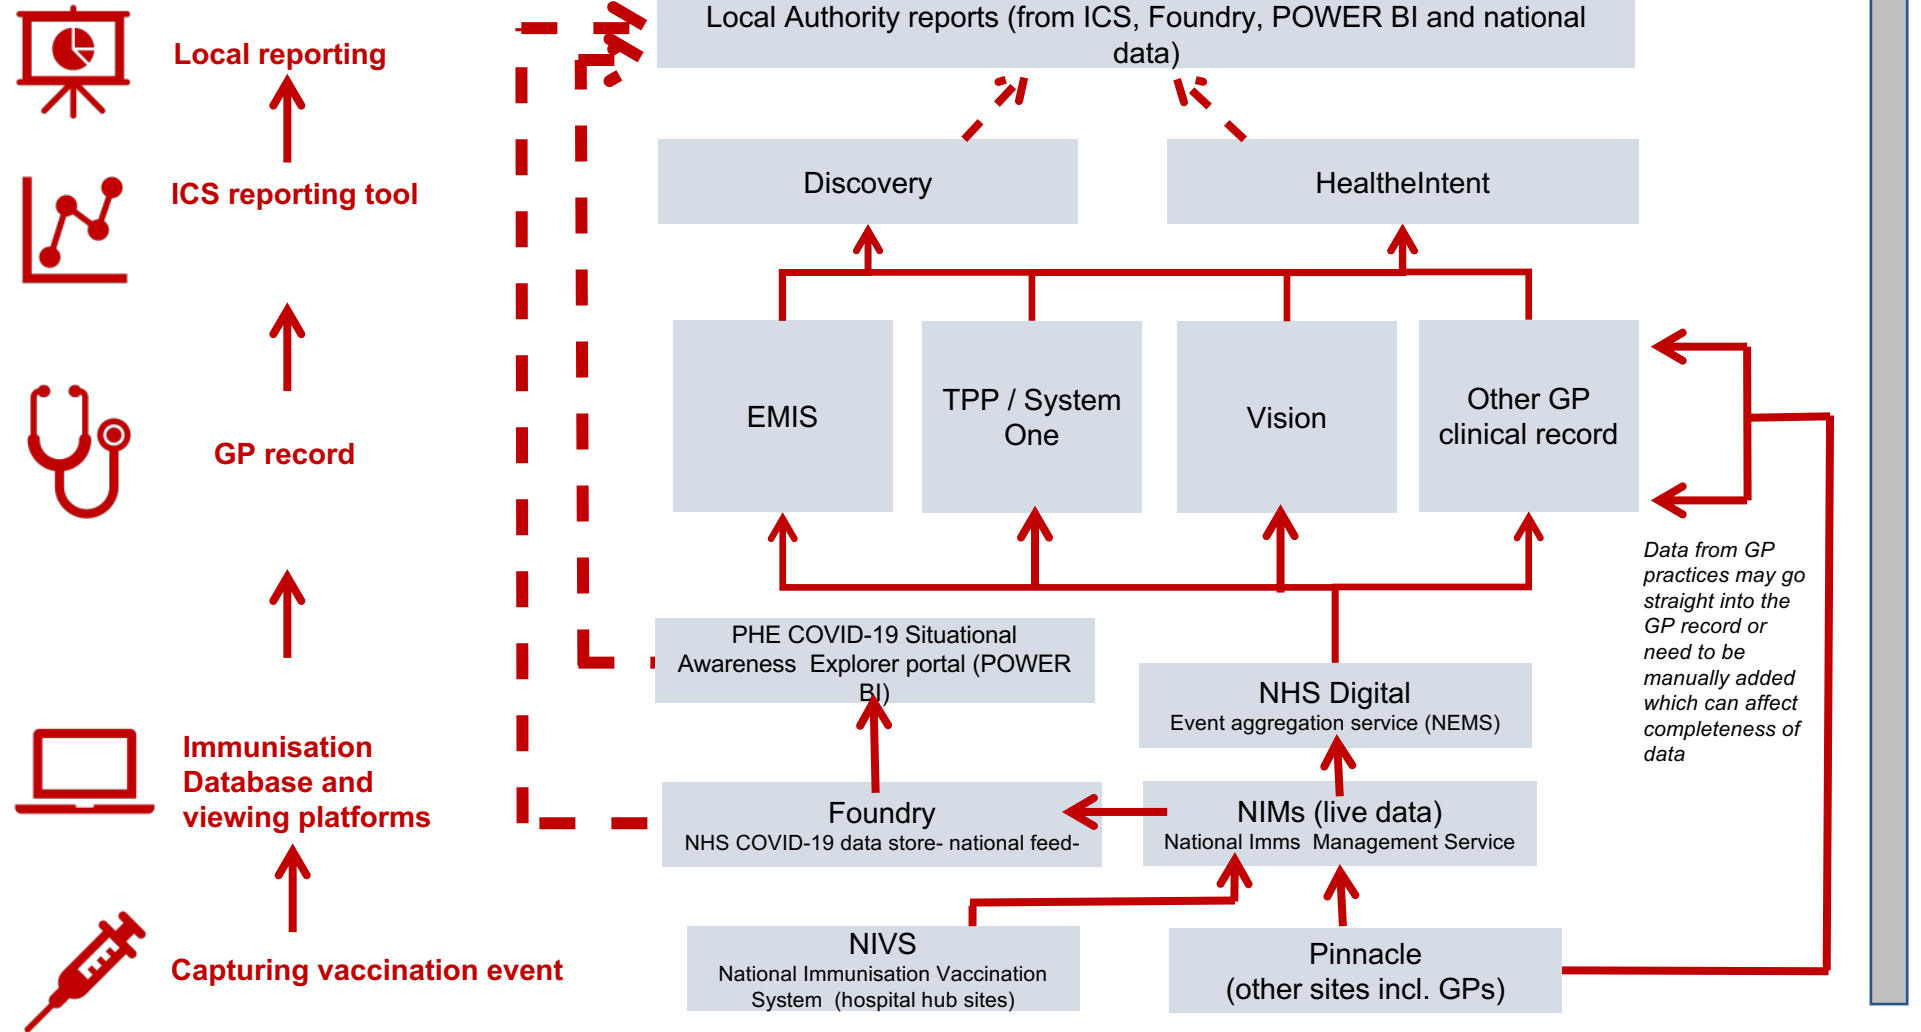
Local reporting

ICS reporting tool

GP record

Immunisation Database and viewing platforms

Capturing vaccination event

Local Authority reports (from ICS, Foundry, POWER BI and national data)

Discovery

HealtheIntent

EMIS

TPP / System One

Vision

Other GP clinical record

Data from GP practices may go straight into the GP record or need to be manually added which can affect completeness of data

PHE COVID-19 Situational Awareness Explorer portal (POWER BI)

NHS Digital
Event aggregation service (NEMS)

Foundry
NHS COVID-19 data store- national feed-

NIMs (live data)
National Imms Management Service

NIVS
National Immunisation Vaccination System (hospital hub sites)

Pinnacle
(other sites incl. GPs)